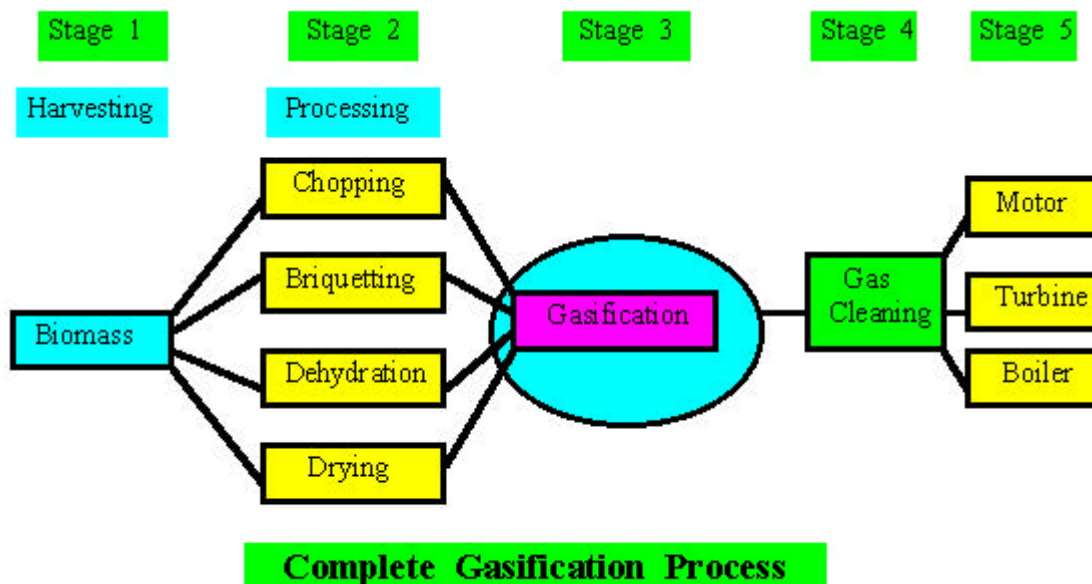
Stage 1

Stage 2

Stage 3

Stage 4

Stage 5

Harvesting

Processing

Chopping

Briquetting

Dehydration

Drying

Biomass

Gasification

Gas Cleaning

Motor

Turbine

Boiler

Complete Gasification Process